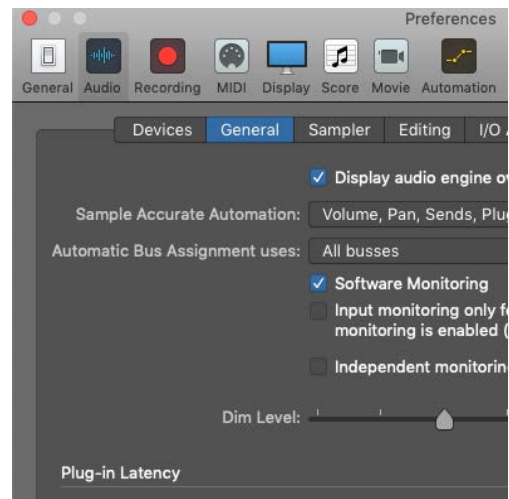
Preferences

General Audio Recording MIDI Display Score Movie Automation

Devices General Sampler Editing I/O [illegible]

Display audio engine o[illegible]

Sample Accurate Automation: Volume, Pan, Sends, Plu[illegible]

Automatic Bus Assignment uses: All busses

Software Monitoring

Input monitoring only f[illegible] monitoring is enabled ([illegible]

Independent monitorin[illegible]

Dim Level:

Plug-in Latency